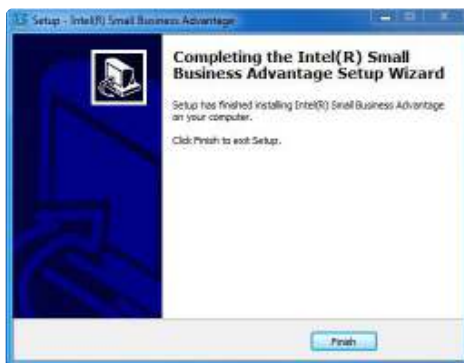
Setup - Intel(R) Small Business Advantage

Completing the Intel(R) Small Business Advantage Setup Wizard

Setup has finished installing Intel(R) Small Business Advantage on your computer.

Click Finish to exit Setup.

Finish